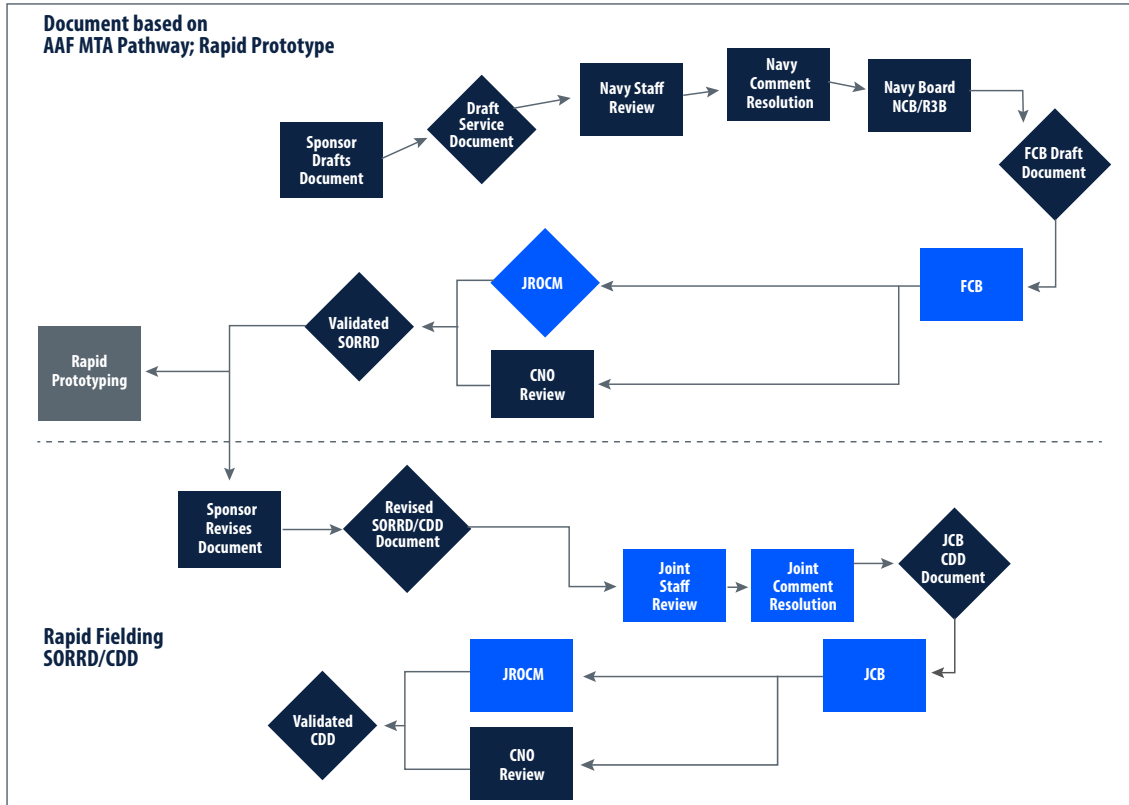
Document based on AAF MTA Pathway; Rapid Prototype

Sponsor Drafts Document

Draft Service Document

Navy Staff Review

Navy Comment Resolution

Navy Board NCB/R3B

FCB Draft Document

FCB

JROCM

CNO Review

Validated SORRD

Rapid Prototyping

Sponsor Revises Document

Revised SORRD/CDD Document

Joint Staff Review

Joint Comment Resolution

JCB CDD Document

Rapid Fielding SORRD/CDD

JCB

JROCM

CNO Review

Validated CDD